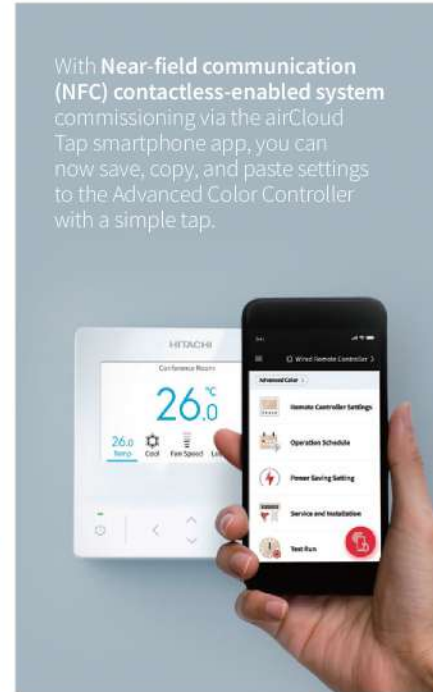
With **Near-field communication (NFC) contactless-enabled system** commissioning via the airCloud Tap smartphone app, you can now save, copy, and paste settings to the Advanced Color Controller with a simple tap.

HITACHI

Conference Room

26.0 °C

26.0 Temp Cool Fan Speed Lo

Wired Remote Controller

Advanced Color

Remote Controller Settings

Operation Schedule

Power Saving Setting

Service and Installation

Test Run